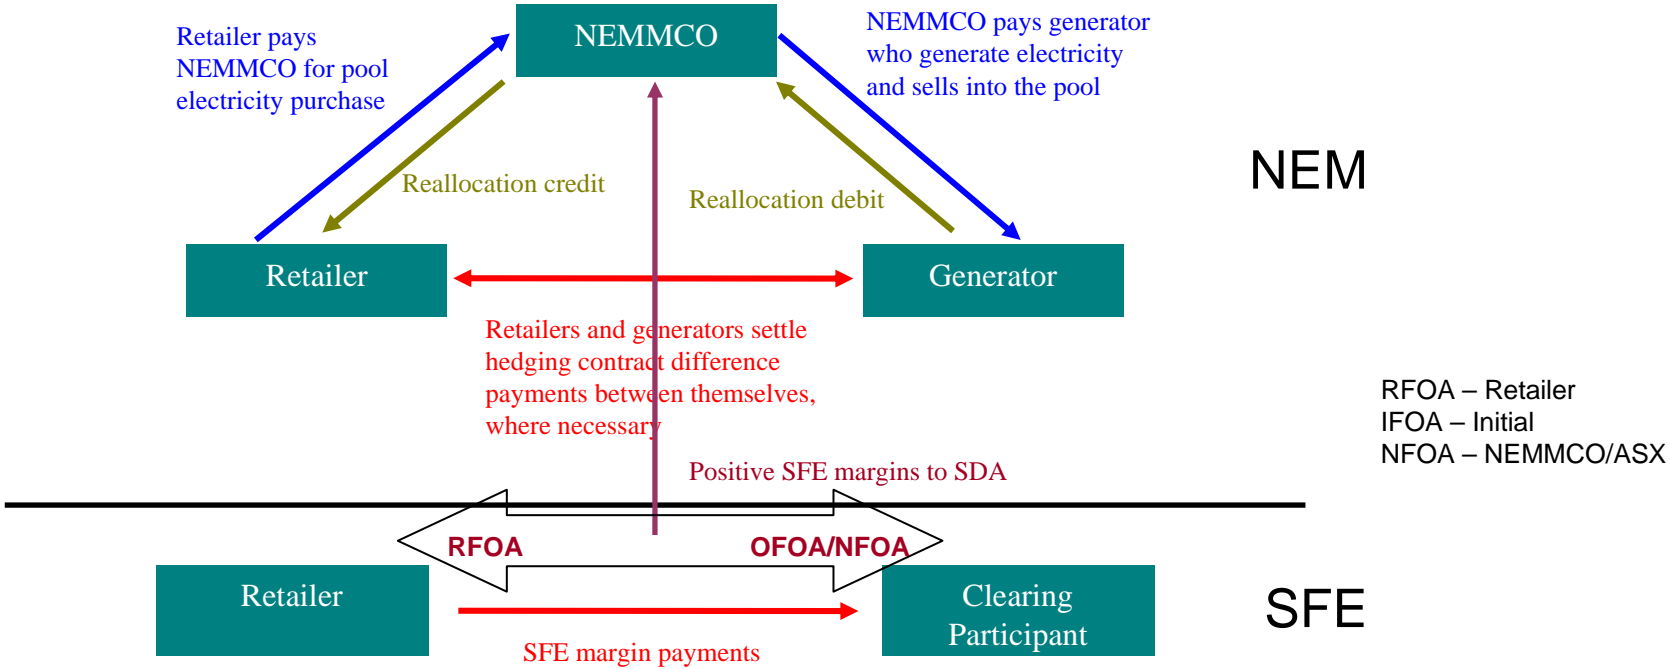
Retailer pays NEMMCO for pool electricity purchase

NEMMCO

NEMMCO pays generator who generate electricity and sells into the pool

Reallocation credit

Reallocation debit

NEM

Retailer

Generator

Retailers and generators settle hedging contract difference payments between themselves, where necessary

RFOA – Retailer
IFOA – Initial
NFOA – NEMMCO/ASX

Positive SFE margins to SDA

RFOA

OFOA/NFOA

Retailer

Clearing Participant

SFE

SFE margin payments